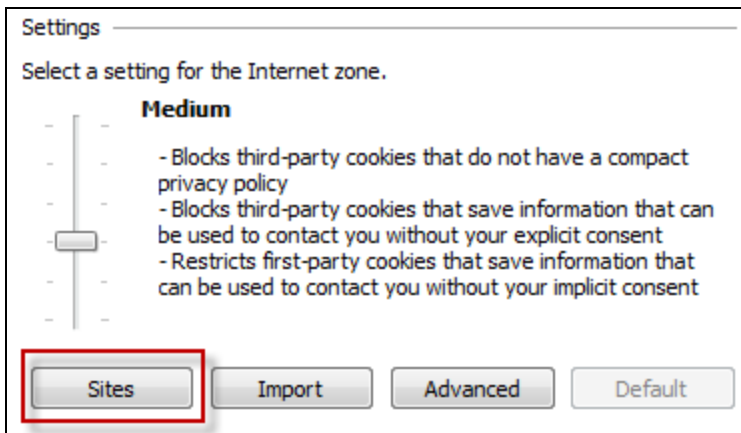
Settings

Select a setting for the Internet zone.

Medium

- Blocks third-party cookies that do not have a compact privacy policy
- Blocks third-party cookies that save information that can be used to contact you without your explicit consent
- Restricts first-party cookies that save information that can be used to contact you without your implicit consent

Sites Import Advanced Default